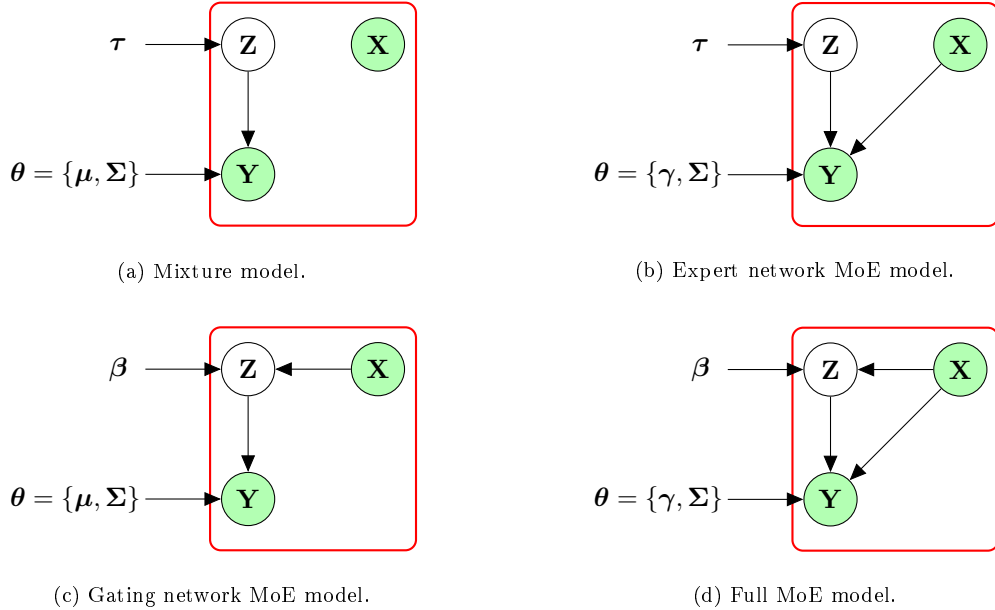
$\boldsymbol{\tau}$

Z

X

$\boldsymbol{\theta} = \{\boldsymbol{\mu}, \boldsymbol{\Sigma}\}$

Y

(a) Mixture model.

$\boldsymbol{\tau}$

Z

X

$\boldsymbol{\theta} = \{\boldsymbol{\gamma}, \boldsymbol{\Sigma}\}$

Y

(b) Expert network MoE model.

$\boldsymbol{\beta}$

Z

X

$\boldsymbol{\theta} = \{\boldsymbol{\mu}, \boldsymbol{\Sigma}\}$

Y

(c) Gating network MoE model.

$\boldsymbol{\beta}$

Z

X

$\boldsymbol{\theta} = \{\boldsymbol{\gamma}, \boldsymbol{\Sigma}\}$

Y

(d) Full MoE model.